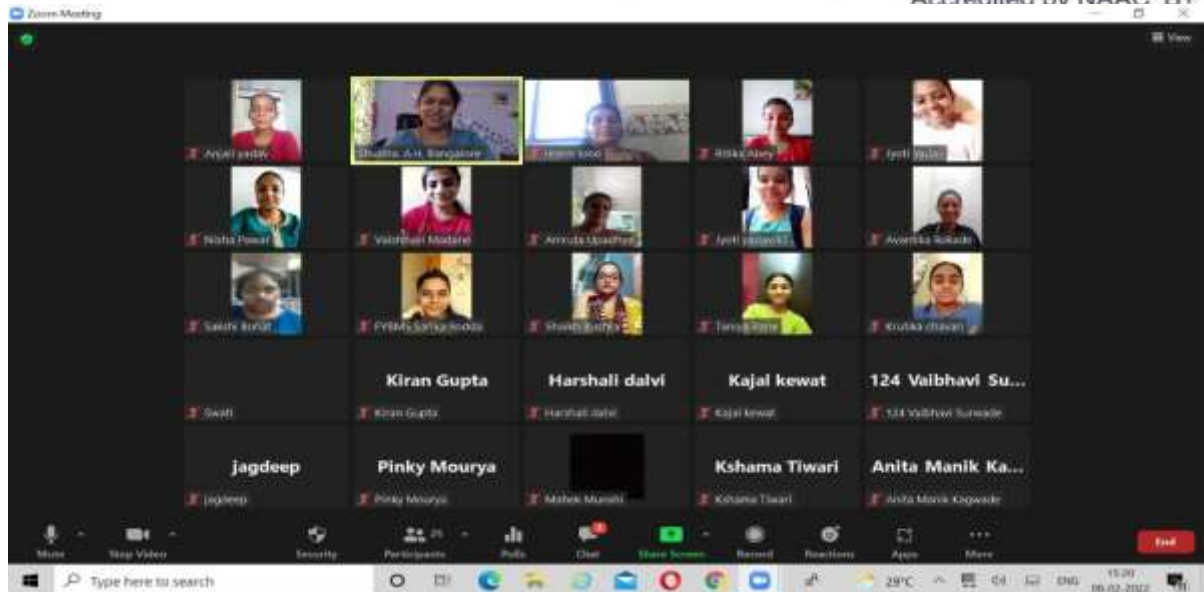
Zoom Meeting

Accredited by NAAC

View

Anjali yadav

Shubha A.H. Bangalore

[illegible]

Ritika Alney

Jyoti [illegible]

Nisha Pawar

Vaishnavi Madane

Amruta Upadhye

Jyoti jaiswal

Avantika Rokade

Sakshi Borlat

FYBMS Sarika Bodda

Shruti Bushra

Tanya Rane

Krutika chavan

Swati

Kiran Gupta

Kiran Gupta

Harshali dalvi

Harshali dalvi

Kajal kewat

Kajal kewat

124 Vaibhavi Su...

124 Vaibhavi Surwade

jagdeep

jagdeep

Pinky Mourya

Pinky Mourya

Mahek Munshi

Kshama Tiwari

Kshama Tiwari

Anita Manik Ka...

Anita Manik Kagwade

Mute

Stop Video

Security

Participants 25

Polls

Chat

Share Screen

Record

Reactions

Apps

More

End

Type here to search

29°C

ENG

15:20

06-02-2022